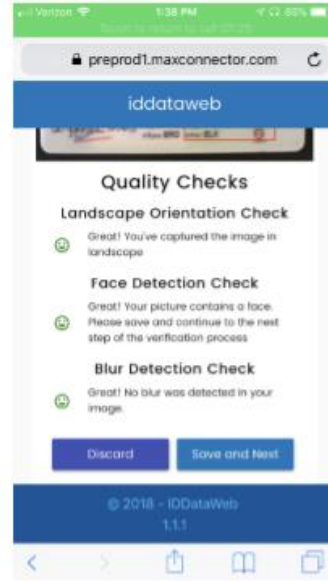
Verizon 1:38 PM 85%

Touch to return to call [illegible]

preprod1.maxconnector.com

iddataweb

Quality Checks

Landscape Orientation Check

Great! You've captured the image in landscape

Face Detection Check

Great! Your picture contains a face. Please save and continue to the next step of the verification process

Blur Detection Check

Great! No blur was detected in your image.

Discard

Save and Next

© 2018 - IDDataWeb
1.1.1